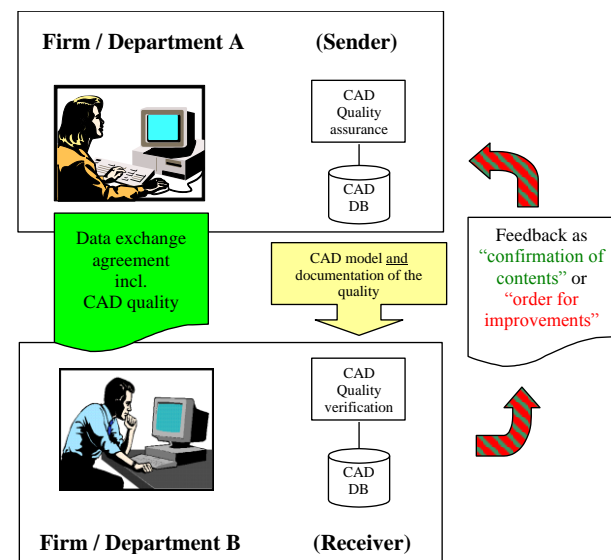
Firm / Department A (Sender)

CAD Quality assurance

CAD DB

Data exchange agreement incl. CAD quality

CAD model and documentation of the quality

Feedback as "confirmation of contents" or "order for improvements"

CAD Quality verification

CAD DB

Firm / Department B (Receiver)